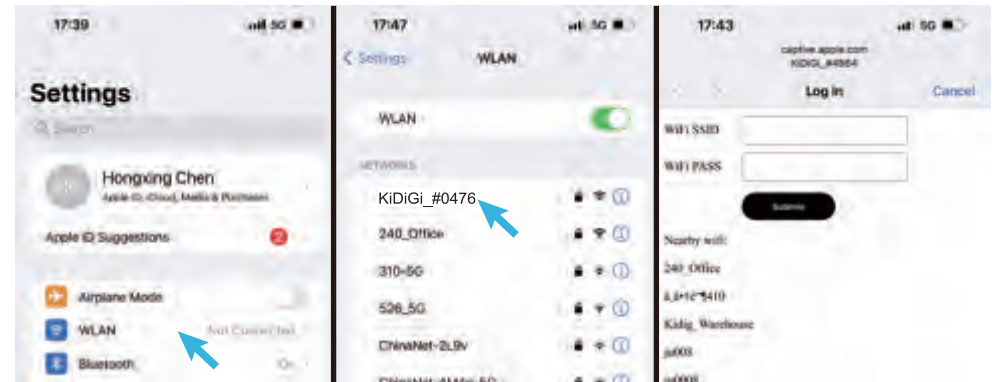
17:39 5G

Settings

Search

Hongxing Chen
Apple ID, iCloud, Media & Purchases

Apple ID Suggestions 2

Airplane Mode

WLAN Not Connected

Bluetooth On

17:47 5G

< Settings WLAN

WLAN

NETWORKS

KiDiGi_#0476

240_Office

310-5G

526_5G

ChinaNet-2L9v

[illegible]

17:43 5G

captive.apple.com
KiDiGi_#4864

Log In Cancel

WiFi SSID

WiFi PASS

Submit

Nearby wifi:

240_Office

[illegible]

Kidig_Warehouse

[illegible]

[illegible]